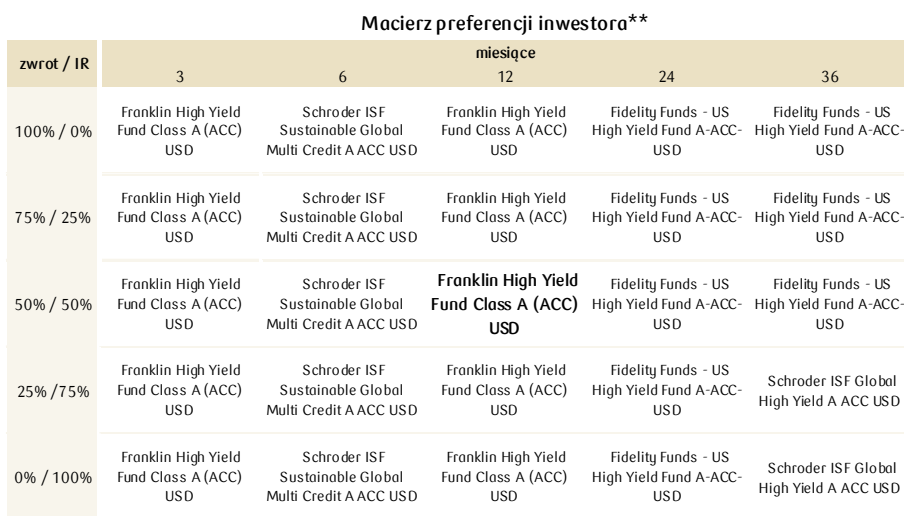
Macierz preferencji inwestora**

| zwrot / IR | miesiące 3 | 6 | 12 | 24 | 36 |
|---|---|---|---|---|---|
| 100% / 0% | Franklin High Yield Fund Class A (ACC) USD | Schroder ISF Sustainable Global Multi Credit A ACC USD | Franklin High Yield Fund Class A (ACC) USD | Fidelity Funds - US High Yield Fund A-ACC-USD | Fidelity Funds - US High Yield Fund A-ACC-USD |
| 75% / 25% | Franklin High Yield Fund Class A (ACC) USD | Schroder ISF Sustainable Global Multi Credit A ACC USD | Franklin High Yield Fund Class A (ACC) USD | Fidelity Funds - US High Yield Fund A-ACC-USD | Fidelity Funds - US High Yield Fund A-ACC-USD |
| 50% / 50% | Franklin High Yield Fund Class A (ACC) USD | Schroder ISF Sustainable Global Multi Credit A ACC USD | Franklin High Yield Fund Class A (ACC) USD | Fidelity Funds - US High Yield Fund A-ACC-USD | Fidelity Funds - US High Yield Fund A-ACC-USD |
| 25% /75% | Franklin High Yield Fund Class A (ACC) USD | Schroder ISF Sustainable Global Multi Credit A ACC USD | Franklin High Yield Fund Class A (ACC) USD | Fidelity Funds - US High Yield Fund A-ACC-USD | Schroder ISF Global High Yield A ACC USD |
| 0% / 100% | Franklin High Yield Fund Class A (ACC) USD | Schroder ISF Sustainable Global Multi Credit A ACC USD | Franklin High Yield Fund Class A (ACC) USD | Fidelity Funds - US High Yield Fund A-ACC-USD | Schroder ISF Global High Yield A ACC USD |